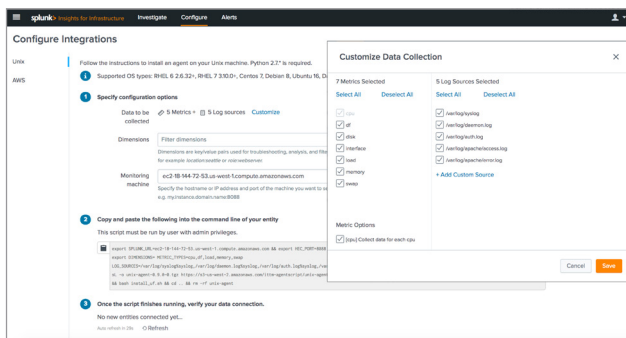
splunk> Insights for Infrastructure Investigate Configure Alerts

Configure Integrations

Unix

AWS

Follow the instructions to install an agent on your Unix machine. Python 2.7.* is required.

Supported OS types: RHEL 6 2.6.32+, RHEL 7 3.10.0+, Centos 7, Debian 8, Ubuntu 16, D

1 Specify configuration options

Data to be collected 5 Metrics 5 Log sources Customize

Dimensions Filter dimensions

Dimensions are key/value pairs used for troubleshooting, analysis, and filte for example location:seattle or role:webserver.

Monitoring machine ec2-18-144-72-53.us-west-1.compute.amazonaws.com

Specify the hostname or IP address and port of the machine you want to s e.g. my.instance.domain.name:8088

2 Copy and paste the following into the command line of your entity

This script must be run by user with admin privileges.

export SPLUNK_URL=ec2-18-144-72-53.us-west-1.compute.amazonaws.com && export HEC_PORT=8088 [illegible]
export DIMENSIONS= METRICS_TYPE=cpu,df,load,memory,swap
LOG_SOURCES=/var/log/syslog%syslog,/var/log/daemon.log%syslog,/var/log/auth.log%syslog,/va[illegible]
xL -o unix-agent-0.0.0-0.tgz -k https://s3-us-west-1.amazonaws.com/ite-agent/scripts/unix-agent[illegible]
&& bash install_uf.sh && cd .. && rm -rf unix-agent

3 Once the script finishes running, verify your data connection.

No new entities connected yet...

Auto refresh in 29s Refresh

Customize Data Collection

7 Metrics Selected

Select All Deselect All

cpu
df
disk
interface
load
memory
swap

Metric Options

[cpu] Collect data for each cpu

5 Log Sources Selected

Select All Deselect All

/var/log/syslog
/var/log/daemon.log
/var/log/auth.log
/var/log/apache/access.log
/var/log/apache/error.log

+ Add Custom Source

Cancel Save